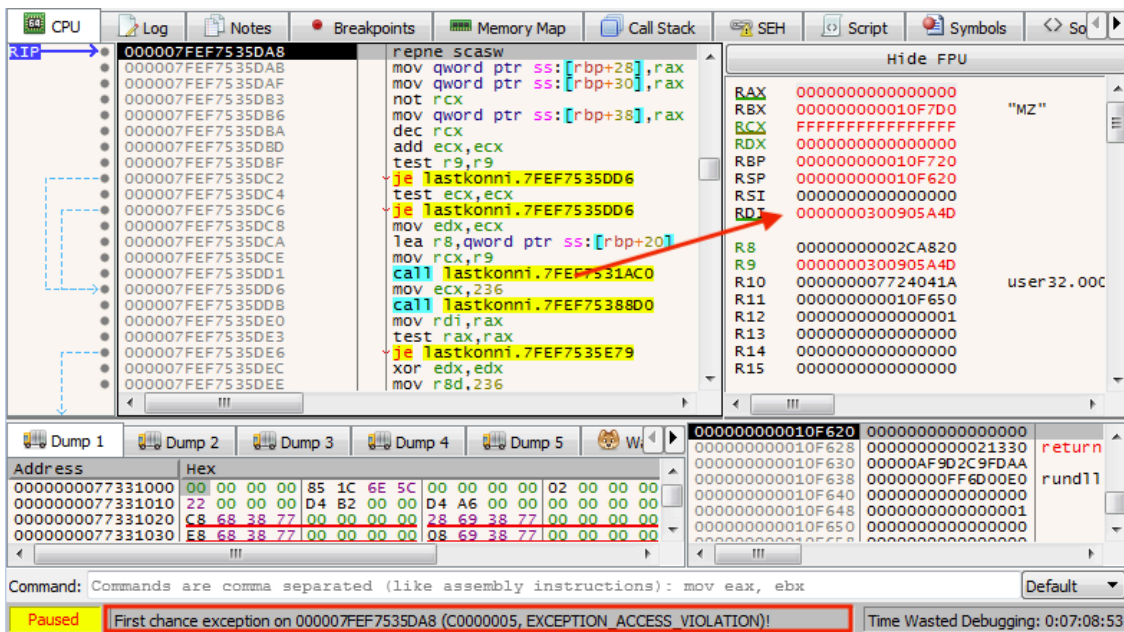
CPU | Log | Notes | Breakpoints | Memory Map | Call Stack | SEH | Script | Symbols | So

RIP
000007FEF7535DA8 repne scasw
000007FEF7535DAB mov qword ptr ss:[rbp+28],rax
000007FEF7535DAF mov qword ptr ss:[rbp+30],rax
000007FEF7535DB3 not rcx
000007FEF7535DB6 mov qword ptr ss:[rbp+38],rax
000007FEF7535DBA dec rcx
000007FEF7535DBD add ecx,ecx
000007FEF7535DBF test r9,r9
000007FEF7535DC2 je lastkonni.7FEF7535DD6
000007FEF7535DC4 test ecx,ecx
000007FEF7535DC6 je lastkonni.7FEF7535DD6
000007FEF7535DC8 mov edx,ecx
000007FEF7535DCA lea r8,qword ptr ss:[rbp+20]
000007FEF7535DCE mov rcx,r9
000007FEF7535DD1 call lastkonni.7FEF7531AC0
000007FEF7535DD6 mov ecx,236
000007FEF7535DDB call lastkonni.7FEF75388D0
000007FEF7535DE0 mov rdi,rax
000007FEF7535DE3 test rax,rax
000007FEF7535DE6 je lastkonni.7FEF7535E79
000007FEF7535DEC xor edx,edx
000007FEF7535DEE mov r8d,236

Hide FPU

RAX 0000000000000000
RBX 00000000010F7D0 "MZ"
RCX FFFFFFFFFFFFFFFF
RDX 0000000000000000
RBP 00000000010F720
RSP 00000000010F620
RSI 0000000000000000
RDI 0000000300905A4D

R8 00000000002CA820
R9 0000000300905A4D
R10 000000007724041A user32.00
R11 00000000010F650
R12 0000000000000001
R13 0000000000000000
R14 0000000000000000
R15 0000000000000000

Dump 1 | Dump 2 | Dump 3 | Dump 4 | Dump 5 | W

| Address | Hex |
|---|---|
| 0000000077331000 | 00 00 00 00 85 1C 6E 5C 00 00 00 00 02 00 00 00 |
| 0000000077331010 | 22 00 00 00 D4 B2 00 00 D4 A6 00 00 00 00 00 00 |
| 0000000077331020 | C8 68 38 77 00 00 00 00 28 69 38 77 00 00 00 00 |
| 0000000077331030 | E8 68 38 77 00 00 00 00 08 69 38 77 00 00 00 00 |

00000000010F620 0000000000000000
00000000010F628 0000000000021330 return
00000000010F630 00000AF9D2C9FDAA
00000000010F638 00000000FF6D00E0 rundll
00000000010F640 0000000000000000
00000000010F648 0000000000000001
00000000010F650 0000000000000000

Command: Commands are comma separated (like assembly instructions): mov eax, ebx
Default

Paused
First chance exception on 000007FEF7535DA8 (C0000005, EXCEPTION_ACCESS_VIOLATION)!
Time Wasted Debugging: 0:07:08:53